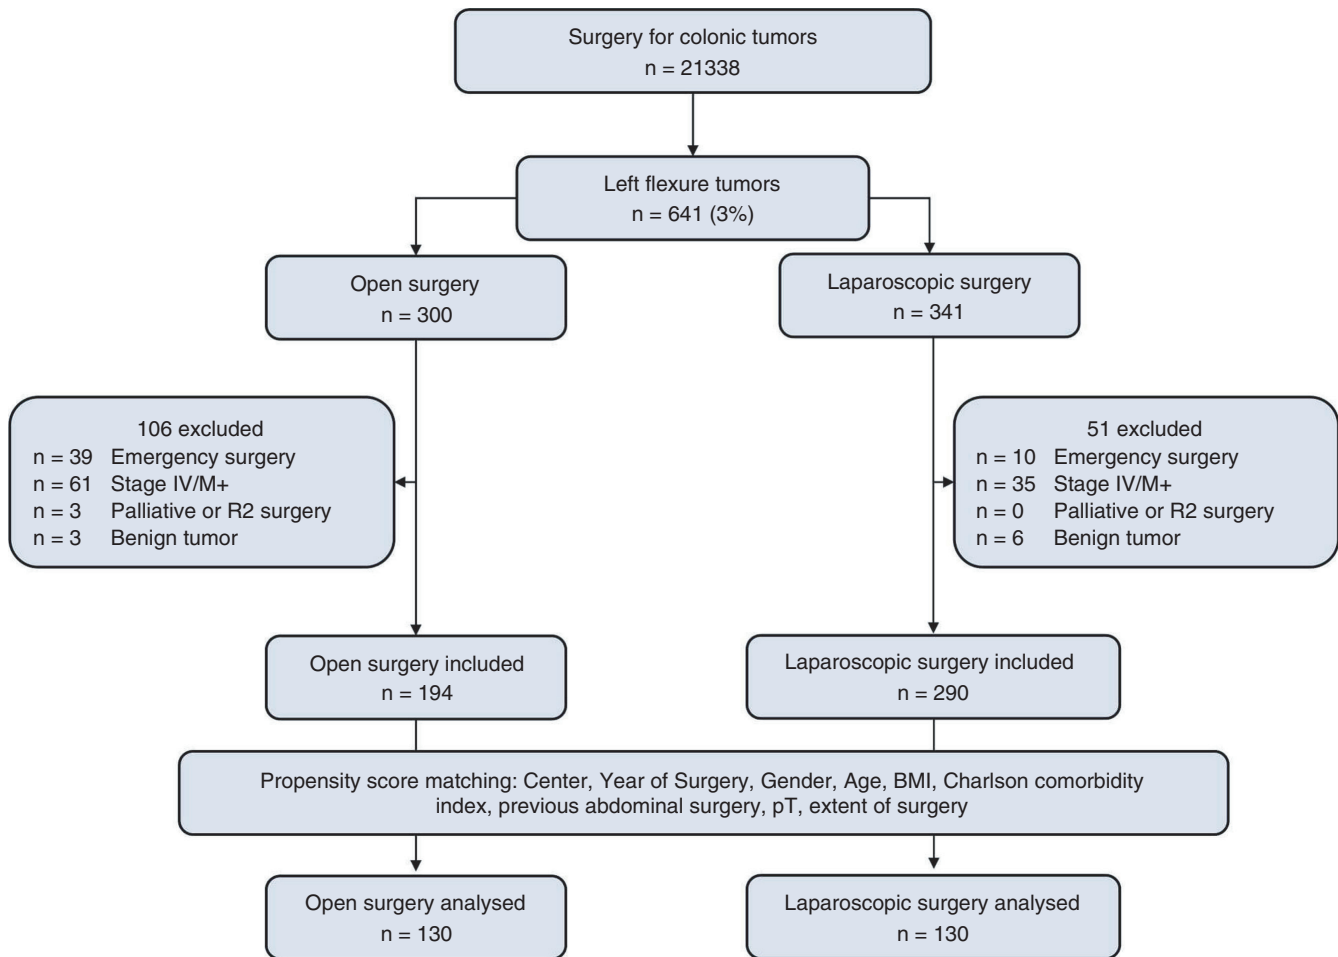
Surgery for colonic tumors
n = 21338

Left flexure tumors
n = 641 (3%)

Open surgery
n = 300

Laparoscopic surgery
n = 341

106 excluded
n = 39 Emergency surgery
n = 61 Stage IV/M+
n = 3 Palliative or R2 surgery
n = 3 Benign tumor

51 excluded
n = 10 Emergency surgery
n = 35 Stage IV/M+
n = 0 Palliative or R2 surgery
n = 6 Benign tumor

Open surgery included
n = 194

Laparoscopic surgery included
n = 290

Propensity score matching: Center, Year of Surgery, Gender, Age, BMI, Charlson comorbidity index, previous abdominal surgery, pT, extent of surgery

Open surgery analysed
n = 130

Laparoscopic surgery analysed
n = 130